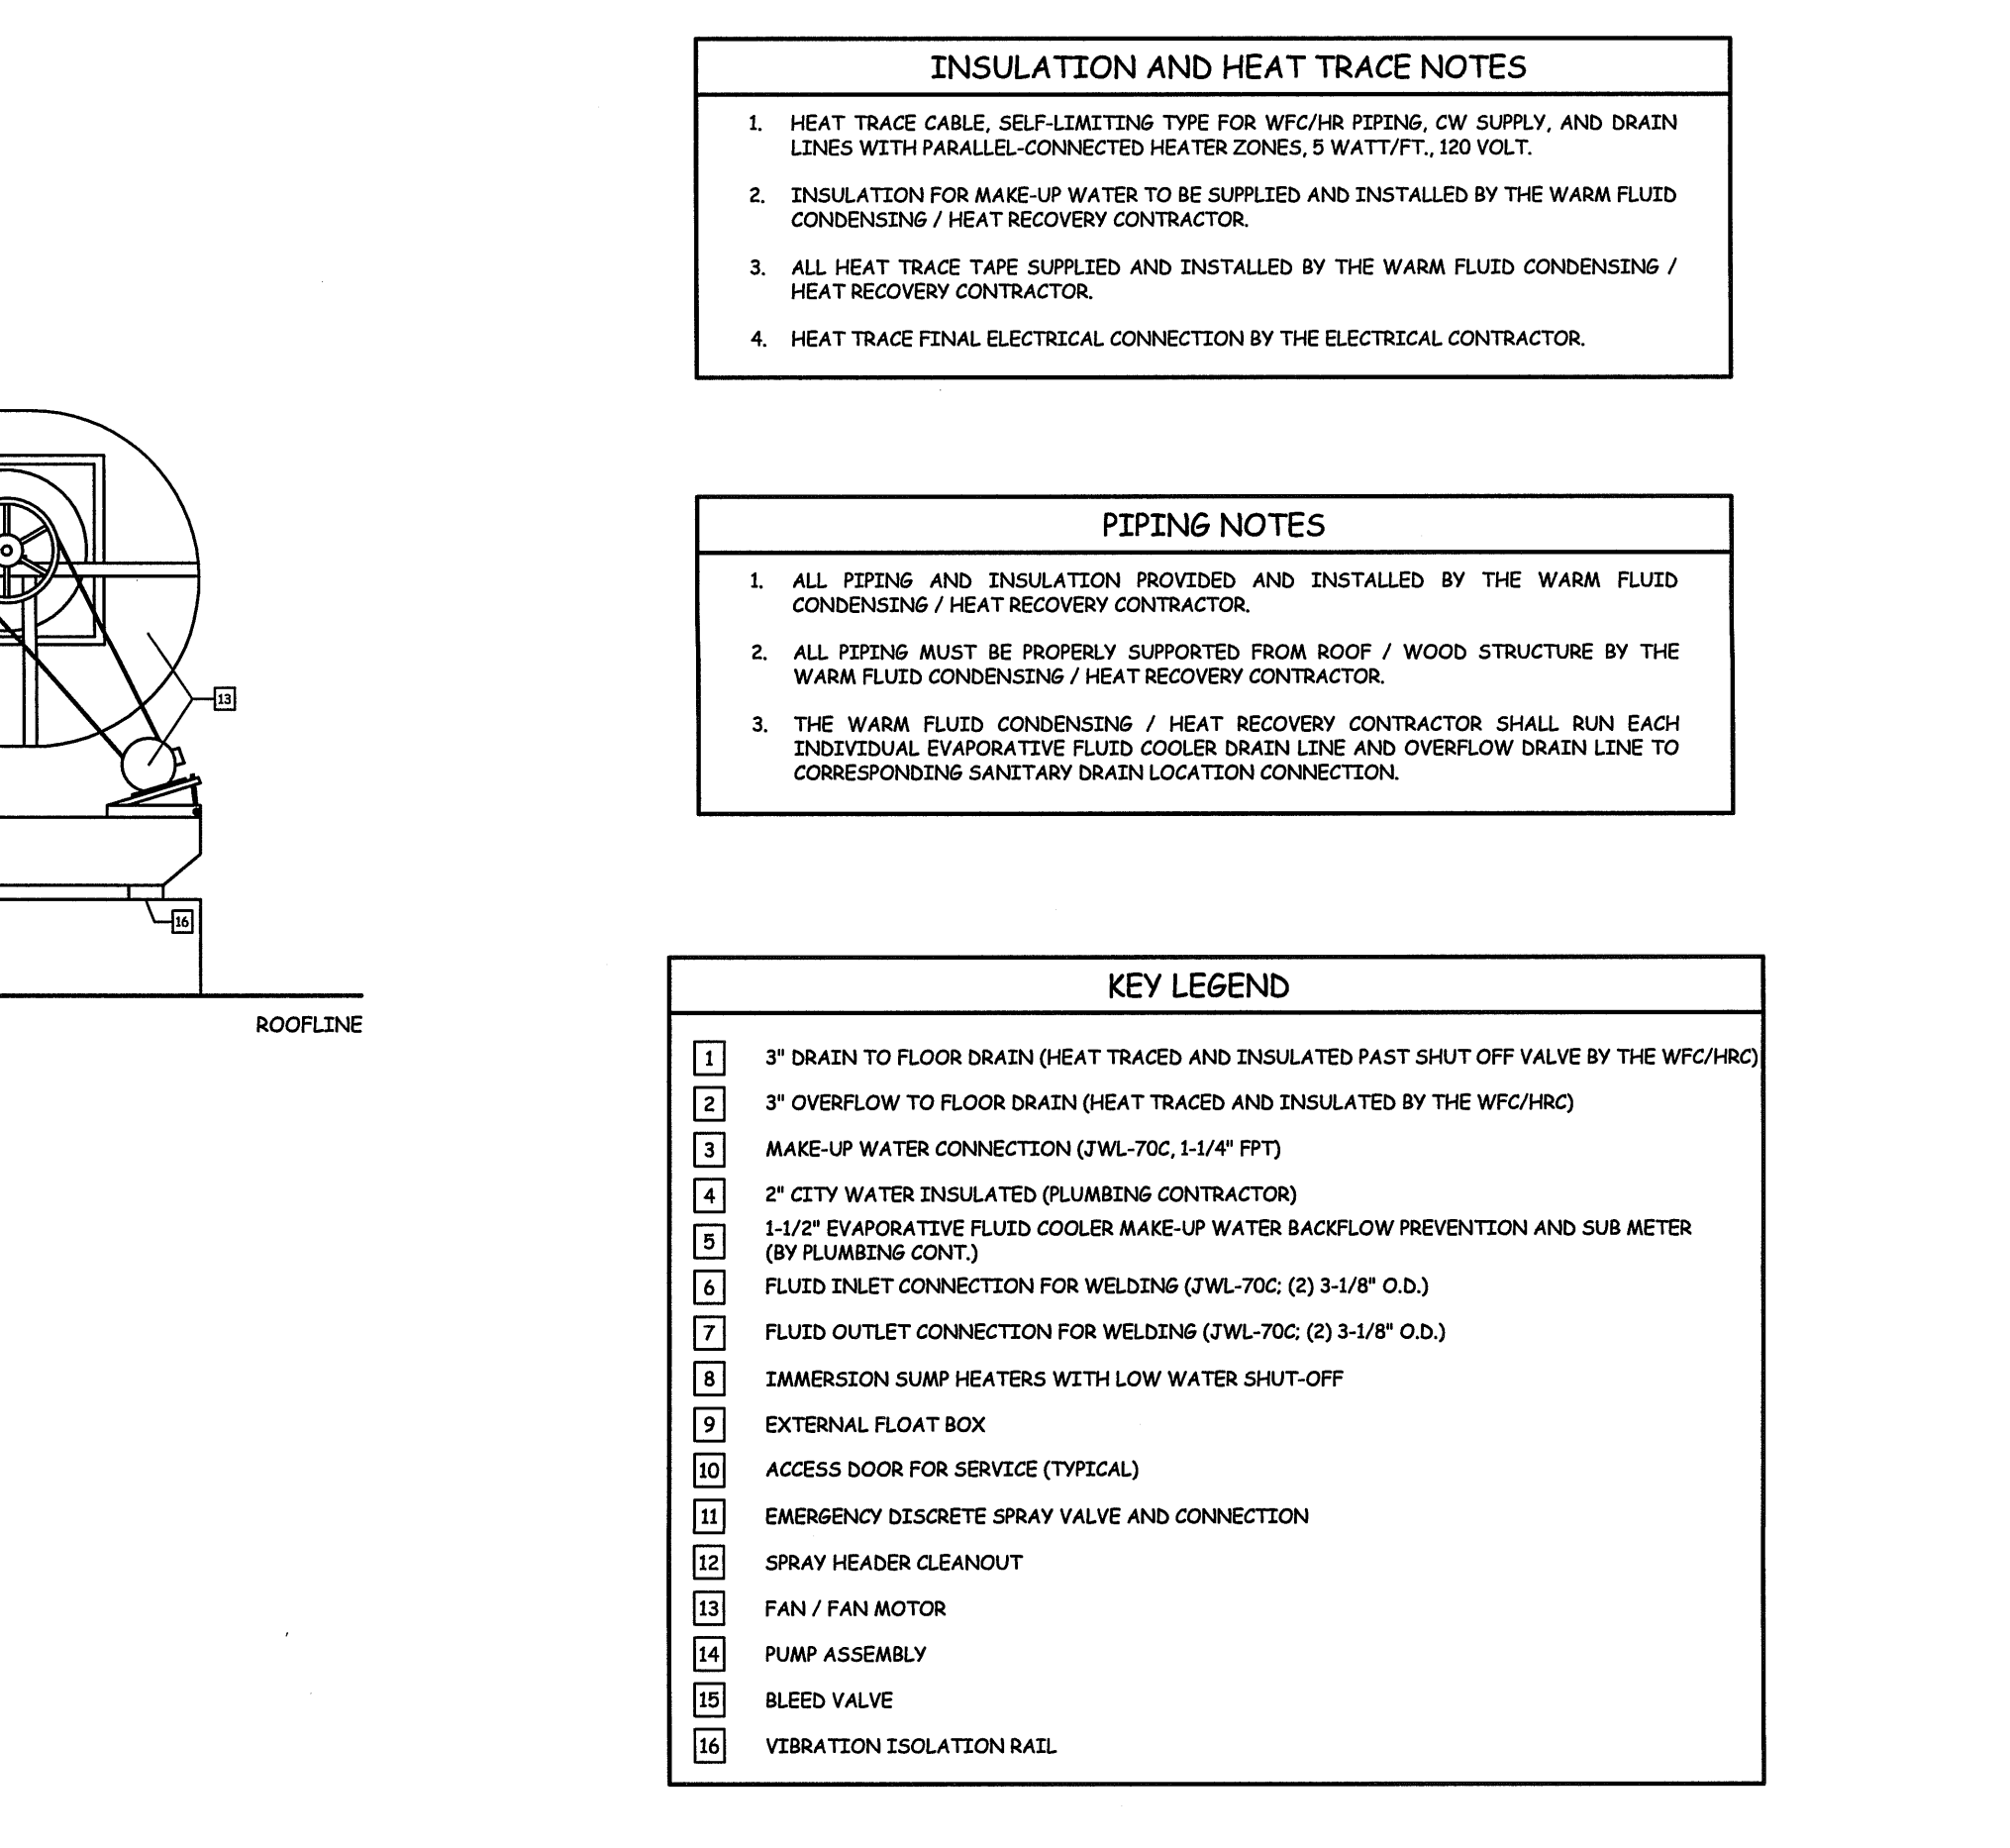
INSULATION AND HEAT TRACE NOTES

1. HEAT TRACE CABLE, SELF-LIMITING TYPE FOR WFC/HR PIPING, CW SUPPLY, AND DRAIN LINES WITH PARALLEL-CONNECTED HEATER ZONES, 5 WATT/FT., 120 VOLT.

2. INSULATION FOR MAKE-UP WATER TO BE SUPPLIED AND INSTALLED BY THE WARM FLUID CONDENSING / HEAT RECOVERY CONTRACTOR.

3. ALL HEAT TRACE TAPE SUPPLIED AND INSTALLED BY THE WARM FLUID CONDENSING / HEAT RECOVERY CONTRACTOR.

4. HEAT TRACE FINAL ELECTRICAL CONNECTION BY THE ELECTRICAL CONTRACTOR.

PIPING NOTES

1. ALL PIPING AND INSULATION PROVIDED AND INSTALLED BY THE WARM FLUID CONDENSING / HEAT RECOVERY CONTRACTOR.

2. ALL PIPING MUST BE PROPERLY SUPPORTED FROM ROOF / WOOD STRUCTURE BY THE WARM FLUID CONDENSING / HEAT RECOVERY CONTRACTOR.

3. THE WARM FLUID CONDENSING / HEAT RECOVERY CONTRACTOR SHALL RUN EACH INDIVIDUAL EVAPORATIVE FLUID COOLER DRAIN LINE AND OVERFLOW DRAIN LINE TO CORRESPONDING SANITARY DRAIN LOCATION CONNECTION.

13

16

ROOFLINE

KEY LEGEND

1 3" DRAIN TO FLOOR DRAIN (HEAT TRACED AND INSULATED PAST SHUT OFF VALVE BY THE WFC/HRC)
2 3" OVERFLOW TO FLOOR DRAIN (HEAT TRACED AND INSULATED BY THE WFC/HRC)
3 MAKE-UP WATER CONNECTION (JWL-70C, 1-1/4" FPT)
4 2" CITY WATER INSULATED (PLUMBING CONTRACTOR)
5 1-1/2" EVAPORATIVE FLUID COOLER MAKE-UP WATER BACKFLOW PREVENTION AND SUB METER (BY PLUMBING CONT.)
6 FLUID INLET CONNECTION FOR WELDING (JWL-70C; (2) 3-1/8" O.D.)
7 FLUID OUTLET CONNECTION FOR WELDING (JWL-70C; (2) 3-1/8" O.D.)
8 IMMERSION SUMP HEATERS WITH LOW WATER SHUT-OFF
9 EXTERNAL FLOAT BOX
10 ACCESS DOOR FOR SERVICE (TYPICAL)
11 EMERGENCY DISCRETE SPRAY VALVE AND CONNECTION
12 SPRAY HEADER CLEANOUT
13 FAN / FAN MOTOR
14 PUMP ASSEMBLY
15 BLEED VALVE
16 VIBRATION ISOLATION RAIL